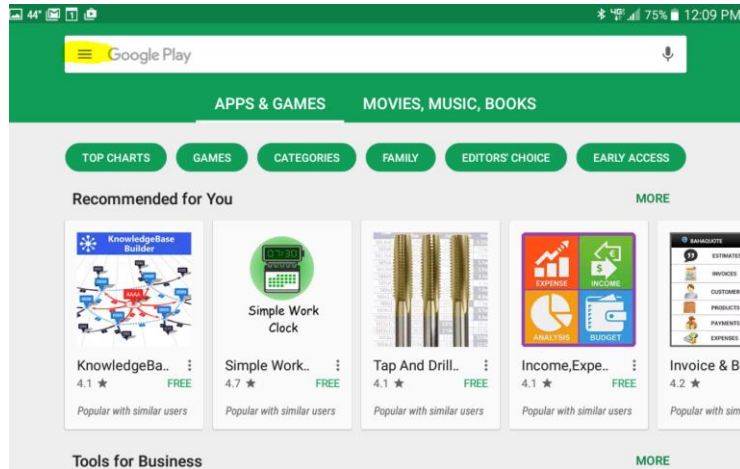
44° 75% 12:09 PM

Google Play

APPS & GAMES MOVIES, MUSIC, BOOKS

TOP CHARTS GAMES CATEGORIES FAMILY EDITORS' CHOICE EARLY ACCESS

Recommended for You MORE

KnowledgeBase Builder

KnowledgeBa..
4.1 ★ FREE
Popular with similar users

Simple Work Clock

Simple Work..
4.7 ★ FREE
Popular with similar users

Tap And Drill..
4.1 ★ FREE
Popular with similar users

EXPENSE INCOME ANALYSIS BUDGET

Income,Expe..
4.1 ★ FREE
Popular with similar users

BAHAQUOTE ESTIMATES INVOICES CUSTOMERS PRODUCTS PAYMENTS EXPENSES

Invoice & B
4.2 ★
Popular with sim

Tools for Business MORE